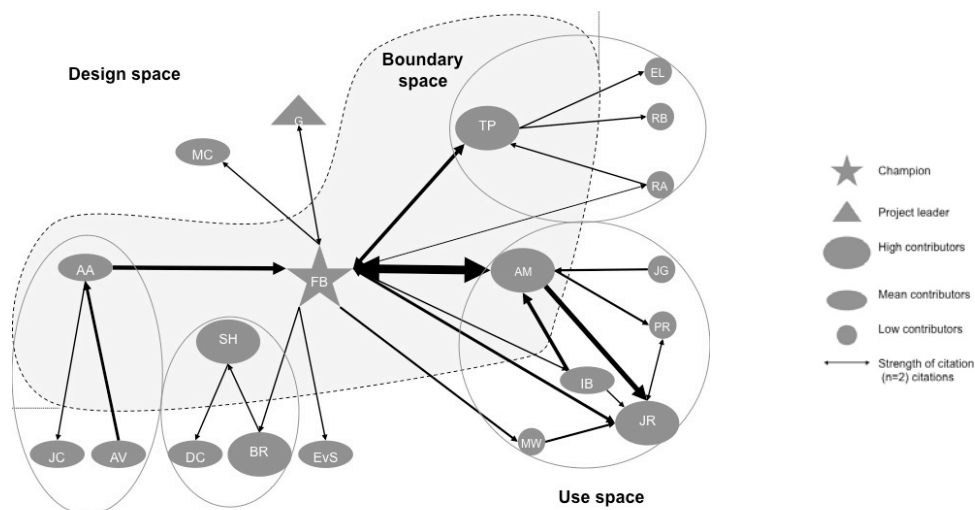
Design space

Boundary space

Use space

G
MC
TP
EL
RB
RA
AA
FB
AM
JG
PR
SH
IB
JR
MW
JC
AV
DC
BR
EvS

Champion
Project leader
High contributors
Mean contributors
Low contributors
Strength of citation (n=2) citations